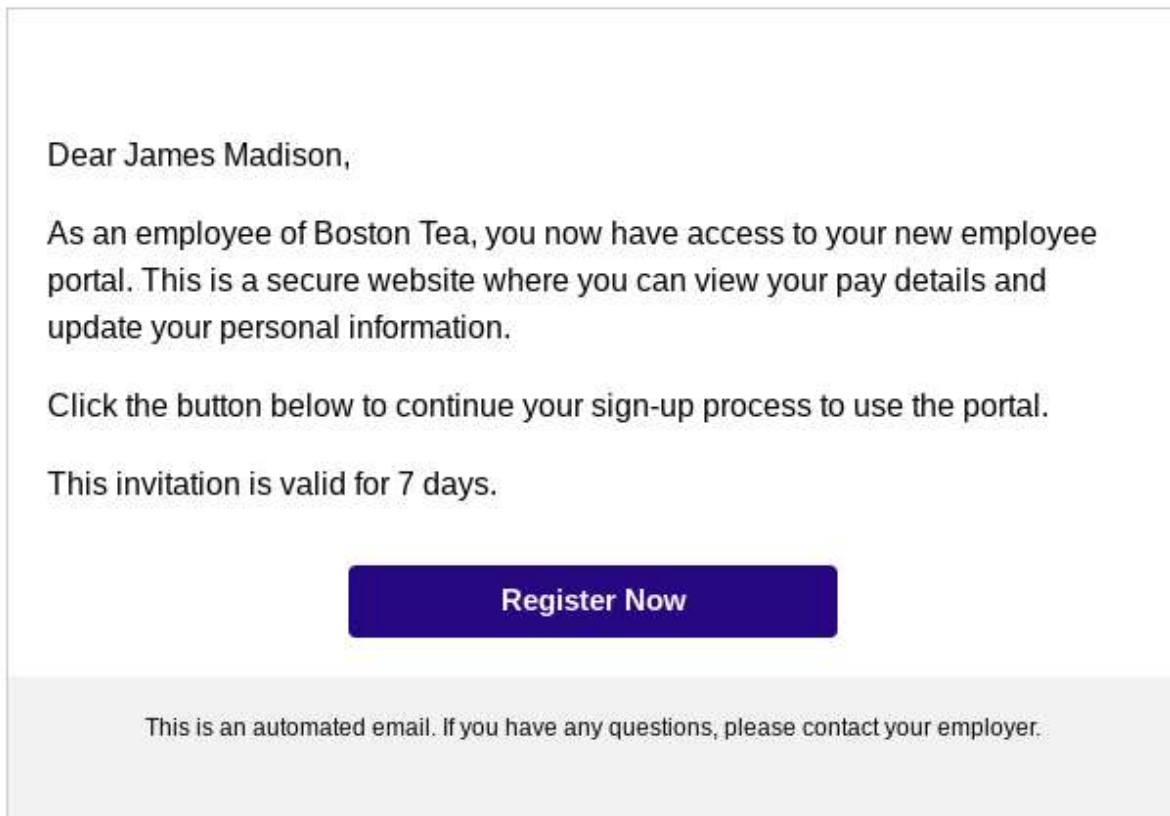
Dear James Madison,

As an employee of Boston Tea, you now have access to your new employee portal. This is a secure website where you can view your pay details and update your personal information.

Click the button below to continue your sign-up process to use the portal.

This invitation is valid for 7 days.

Register Now

This is an automated email. If you have any questions, please contact your employer.